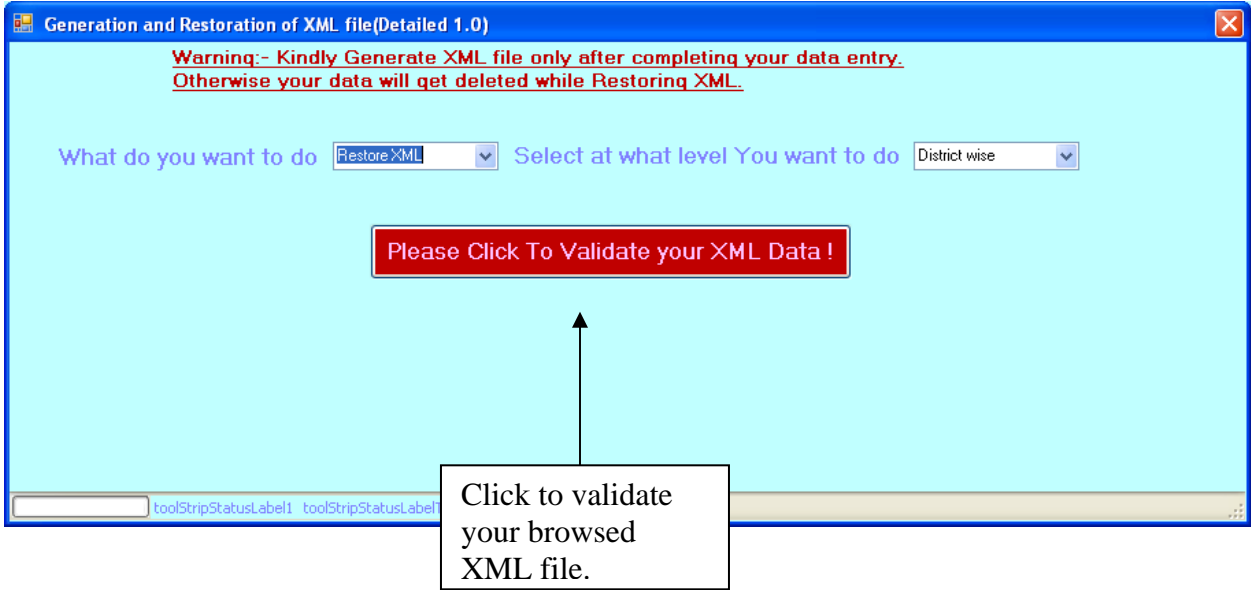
Generation and Restoration of XML file(Detailed 1.0)

Warning:- Kindly Generate XML file only after completing your data entry.
Otherwise your data will get deleted while Restoring XML.

What do you want to do Restore XML Select at what level You want to do District wise

Please Click To Validate your XML Data !

toolStripStatusLabel1 toolStripStatusLabel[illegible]

Click to validate your browsed XML file.